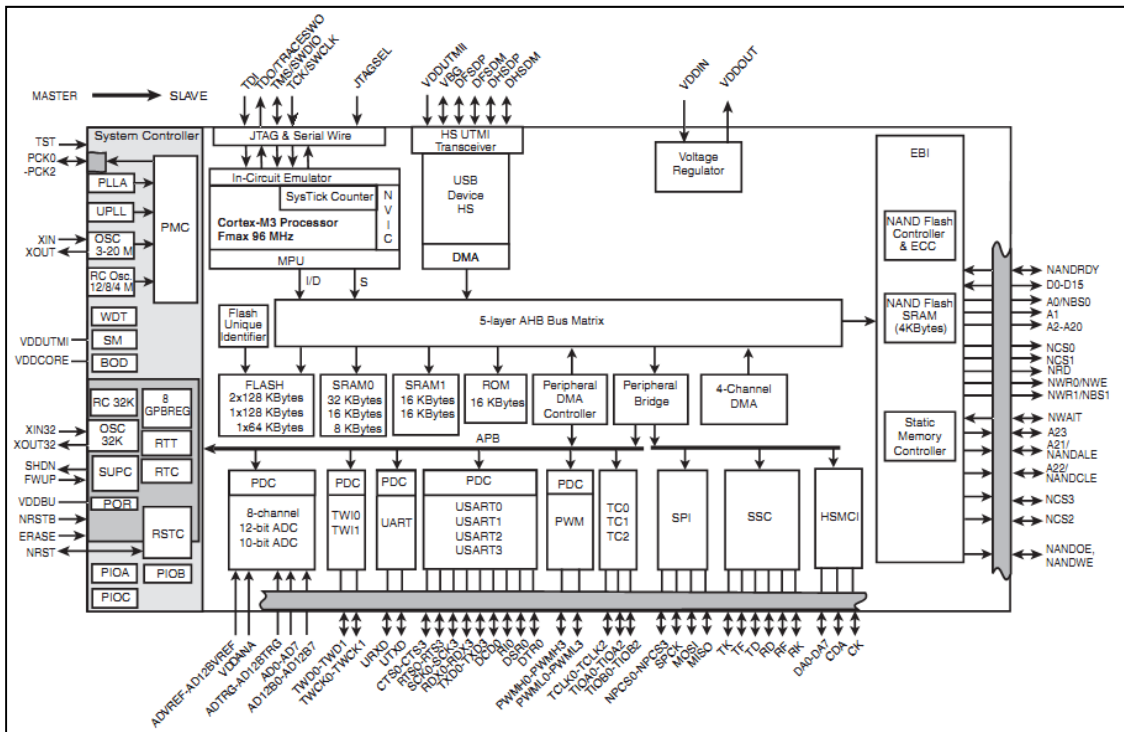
MASTER SLAVE

TDI TDO/TRACESWO TMS/SWDIO TCK/SWCLK JTAGSEL VDDUTMI VBG DFSDP DFSDM DHSDP DHSDM VDDIN VDDOUT

TST
PCK0 -PCK2
XIN
XOUT
VDDUTMI
VDDCORE
XIN32
XOUT32
SHDN
FWUP
VDDBU
NRSTB
ERASE
NRST

System Controller
PLLA
UPLL
OSC 3-20 M
RC Osc. 12/8/4 M
PMC
WDT
SM
BOD
RC 32K
8 GPBREG
OSC 32K
RTT
SUPC
RTC
POR
RSTC
PIOA
PIOB
PIOC

JTAG & Serial Wire
In-Circuit Emulator
SysTick Counter
N V I C
Cortex-M3 Processor Fmax 96 MHz
MPU
I/D
S

HS UTMI Transceiver
USB Device HS
DMA

Voltage Regulator

Flash Unique Identifier
5-layer AHB Bus Matrix

FLASH 2x128 KBytes 1x128 KBytes 1x64 KBytes
SRAM0 32 KBytes 16 KBytes 8 KBytes
SRAM1 16 KBytes 16 KBytes
ROM 16 KBytes
Peripheral DMA Controller
Peripheral Bridge
4-Channel DMA

APB

PDC 8-channel 12-bit ADC 10-bit ADC
PDC TWI0 TWI1
PDC UART
PDC USART0 USART1 USART2 USART3
PDC PWM
TC0 TC1 TC2
SPI
SSC
HSMCI

EBI
NAND Flash Controller & ECC
NAND Flash SRAM (4KBytes)
Static Memory Controller

NANDRDY
D0-D15
A0/NBS0
A1
A2-A20
NCS0
NCS1
NRD
NWR0/NWE
NWR1/NBS1
NWAIT
A23
A21/ NANDALE
A22/ NANDCLE
NCS3
NCS2
NANDOE, NANDWE

ADVREF-AD12BVREF
VDDANA
ADTRG-AD12BTRG
AD0-AD7
AD12B0-AD12B7
TWD0-TWD1
TWCK0-TWCK1
URXD
UTXD
CTS0-CTS3
RTS0-RTS3
SCK0-SCK3
RDX0-RDX3
TXD0-TXD3
DCD0
RI0
DSR0
DTR0
PWMH0-PWMH3
PWML0-PWML3
TCLK0-TCLK2
TIOA0-TIOA2
TIOB0-TIOB2
NPCS0-NPCS3
SPCK
MOSI
MISO
TK
TF
TD
RD
RF
RK
DA0-DA7
CDA
CK